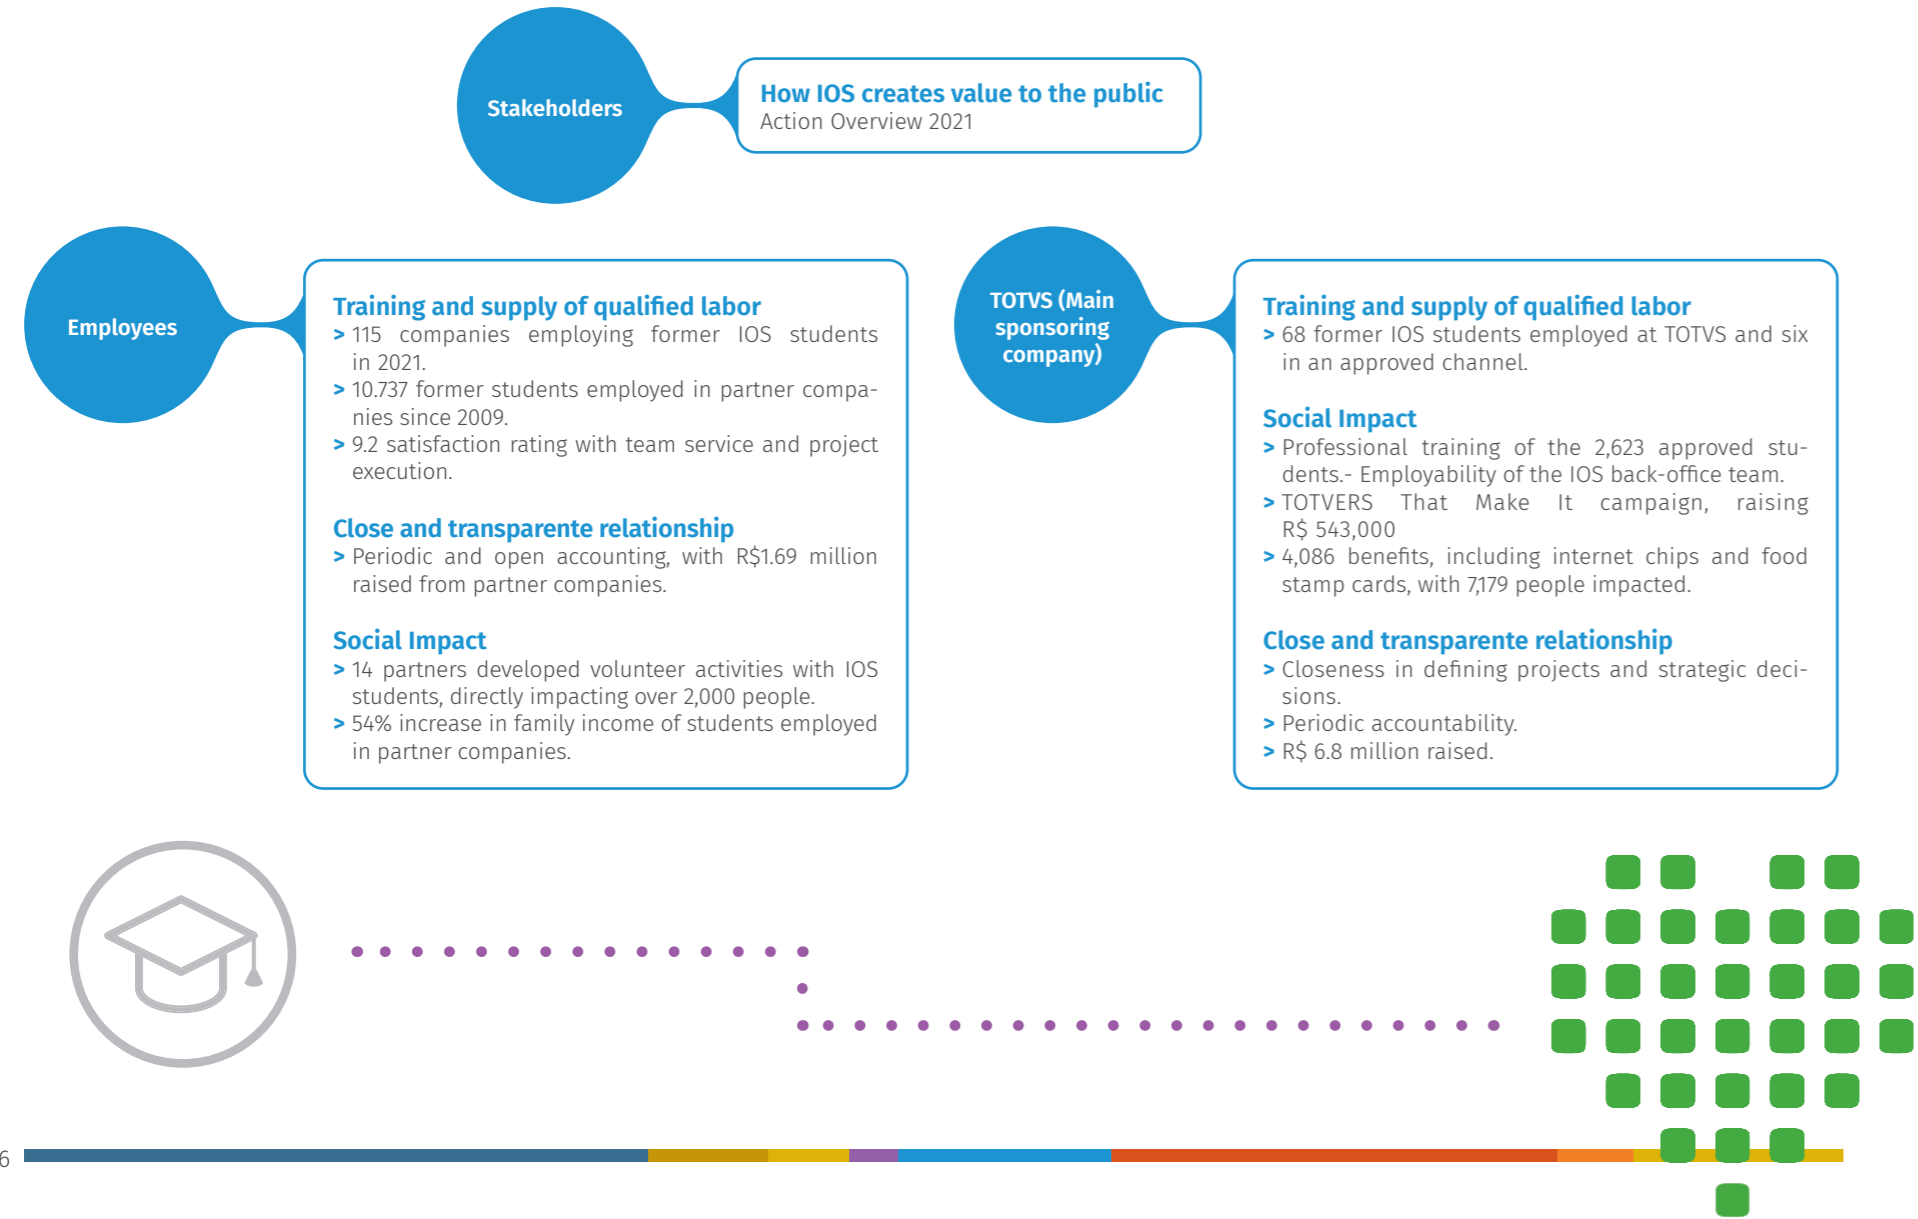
Stakeholders

How IOS creates value to the public
Action Overview 2021

Employees

Training and supply of qualified labor
> 115 companies employing former IOS students in 2021.
> 10.737 former students employed in partner companies since 2009.
> 9.2 satisfaction rating with team service and project execution.

Close and transparente relationship
> Periodic and open accounting, with R$1.69 million raised from partner companies.

Social Impact
> 14 partners developed volunteer activities with IOS students, directly impacting over 2,000 people.
> 54% increase in family income of students employed in partner companies.

TOTVS (Main sponsoring company)

Training and supply of qualified labor
> 68 former IOS students employed at TOTVS and six in an approved channel.

Social Impact
> Professional training of the 2,623 approved students.- Employability of the IOS back-office team.
> TOTVERS That Make It campaign, raising R$ 543,000
> 4,086 benefits, including internet chips and food stamp cards, with 7,179 people impacted.

Close and transparente relationship
> Closeness in defining projects and strategic decisions.
> Periodic accountability.
> R$ 6.8 million raised.

6